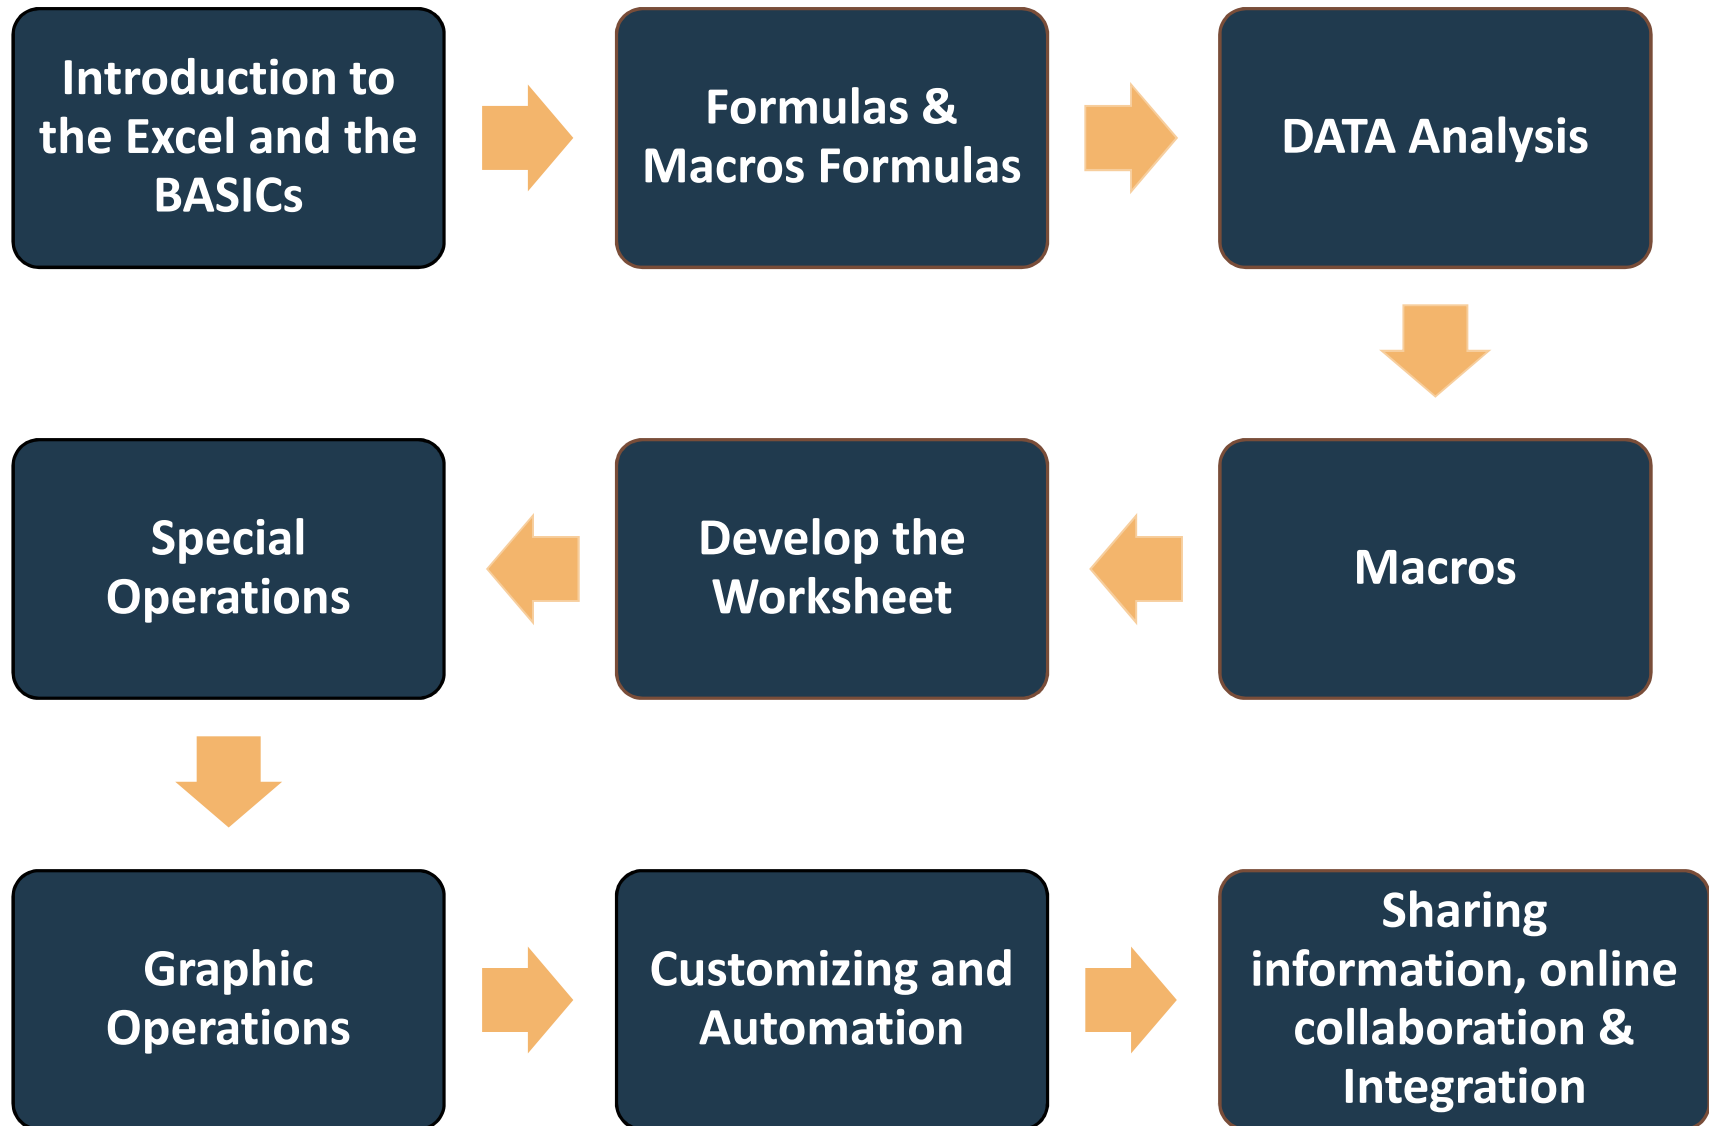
Introduction to the Excel and the BASICs

Formulas & Macros Formulas

DATA Analysis

Macros

Develop the Worksheet

Special Operations

Graphic Operations

Customizing and Automation

Sharing information, online collaboration & Integration